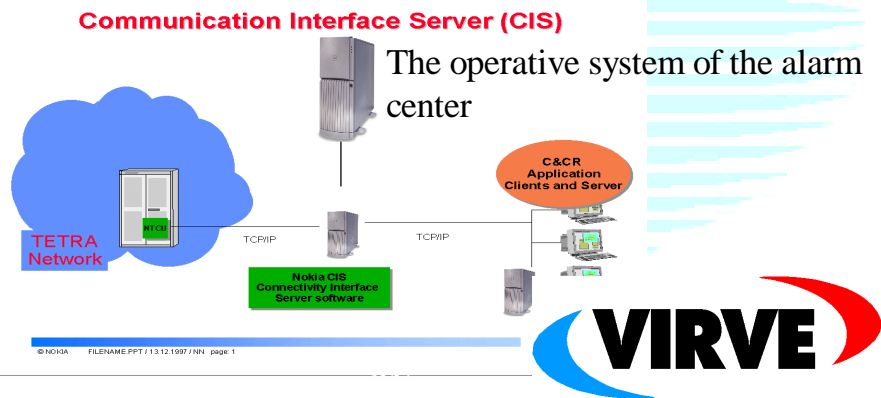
Communication Interface Server (CIS)

The operative system of the alarm center

C&CR Application Clients and Server

NTCU

TETRA Network

TCP/IP

TCP/IP

Nokia CIS Connectivity Interface Server software

© NOKIA FILENAME.PPT / 13.12.1997 / NN page: 1

VIRVE